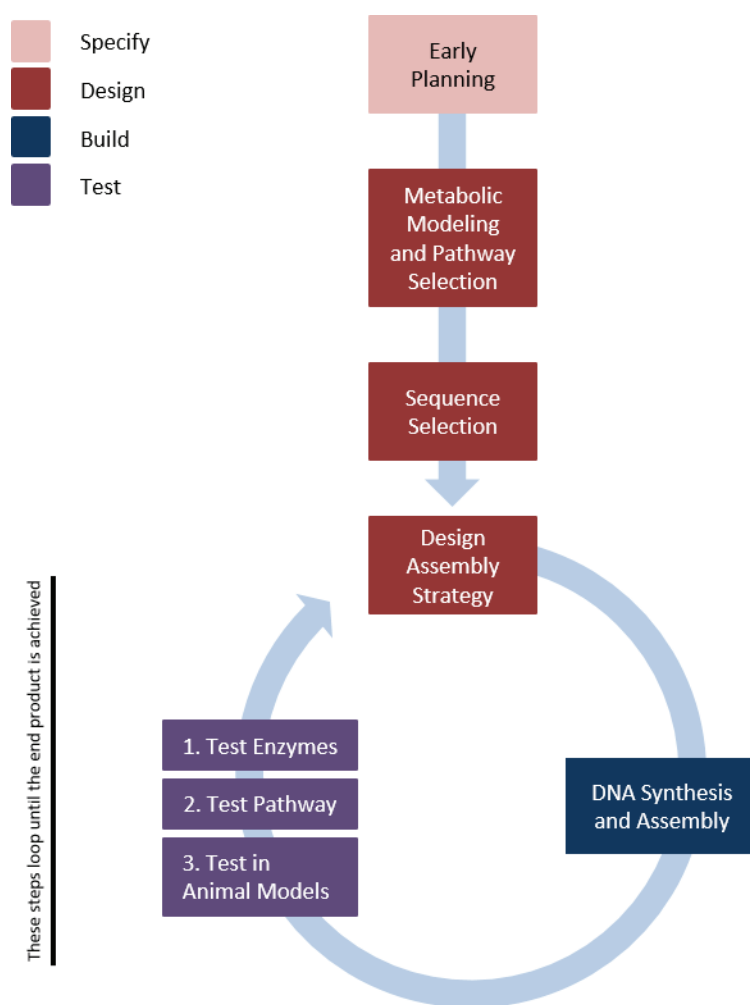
Specify
Design
Build
Test

Early Planning

Metabolic Modeling and Pathway Selection

Sequence Selection

Design Assembly Strategy

DNA Synthesis and Assembly

1. Test Enzymes
2. Test Pathway
3. Test in Animal Models

These steps loop until the end product is achieved